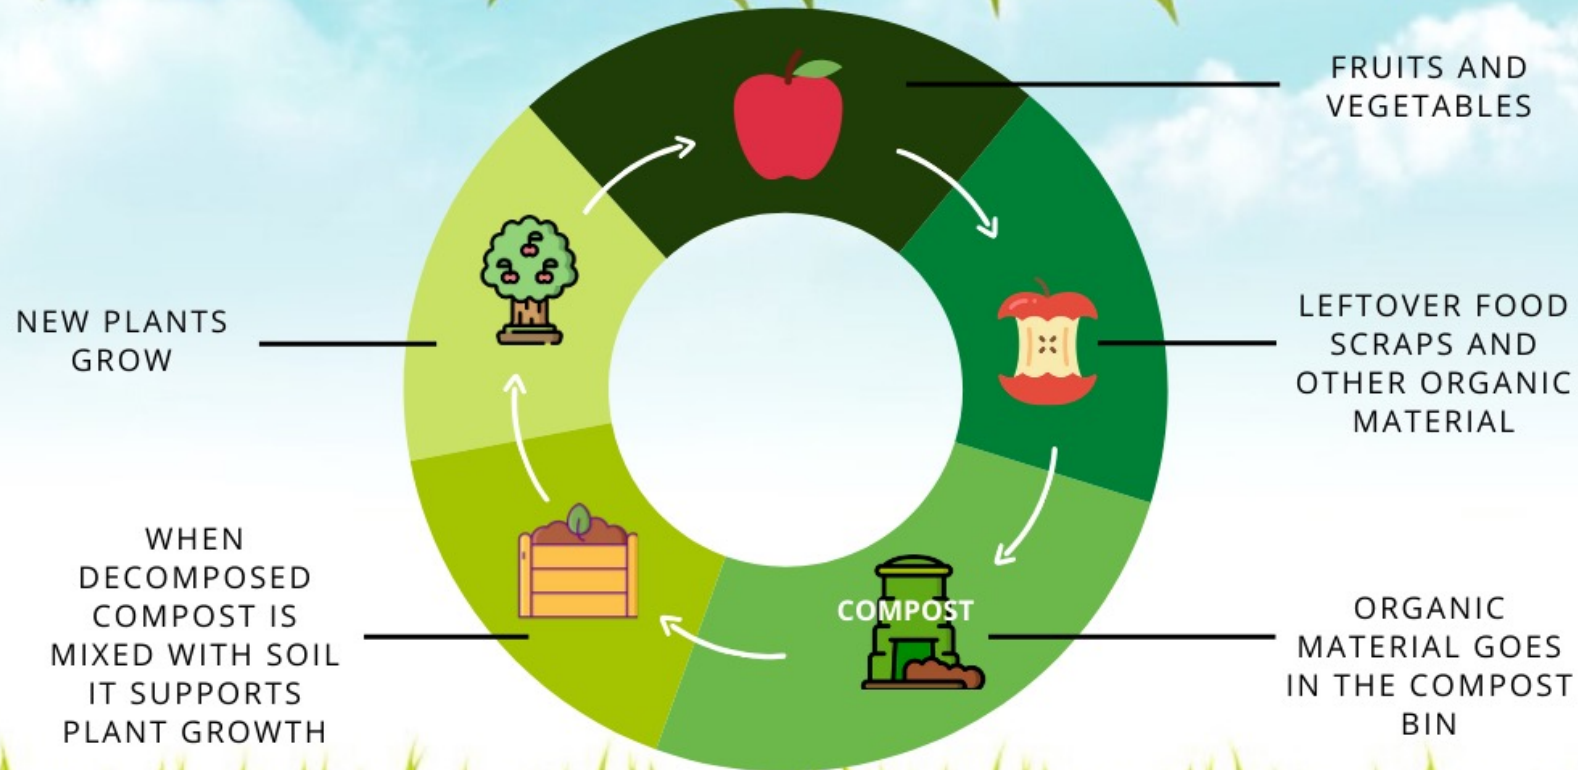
FRUITS AND VEGETABLES

LEFTOVER FOOD SCRAPS AND OTHER ORGANIC MATERIAL

COMPOST

ORGANIC MATERIAL GOES IN THE COMPOST BIN

WHEN DECOMPOSED COMPOST IS MIXED WITH SOIL IT SUPPORTS PLANT GROWTH

NEW PLANTS GROW